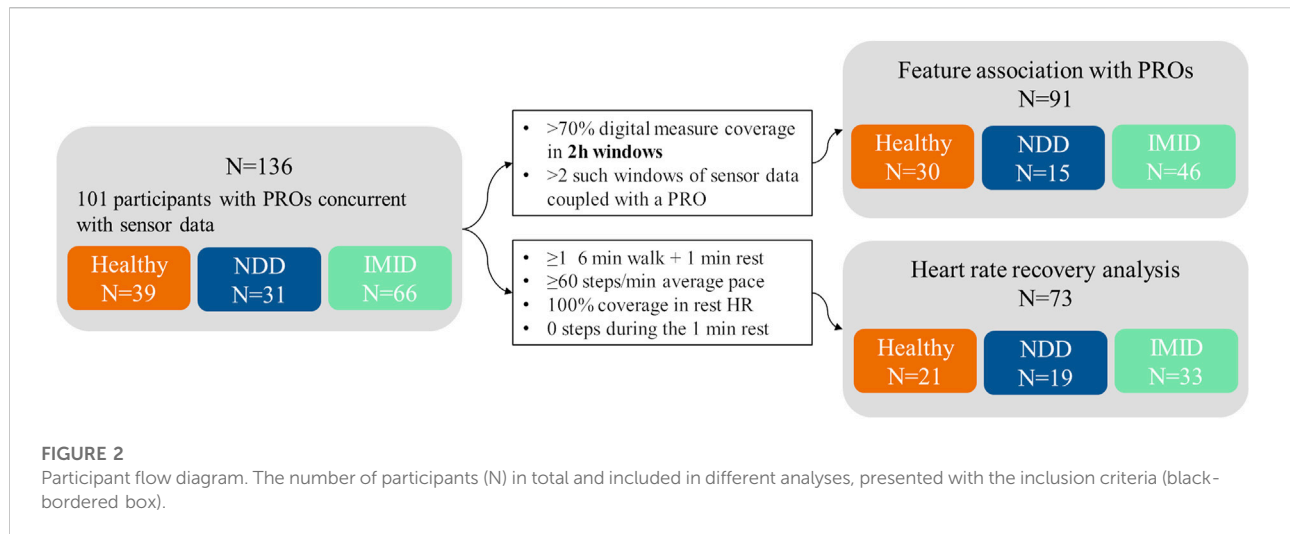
N=136
101 participants with PROs concurrent with sensor data

Healthy
N=39

NDD
N=31

IMID
N=66

• >70% digital measure coverage in **2h windows**
• >2 such windows of sensor data coupled with a PRO

• $\geq$1 6 min walk + 1 min rest
• $\geq$60 steps/min average pace
• 100% coverage in rest HR
• 0 steps during the 1 min rest

Feature association with PROs
N=91

Healthy
N=30

NDD
N=15

IMID
N=46

Heart rate recovery analysis
N=73

Healthy
N=21

NDD
N=19

IMID
N=33

FIGURE 2
Participant flow diagram. The number of participants (N) in total and included in different analyses, presented with the inclusion criteria (black-bordered box).